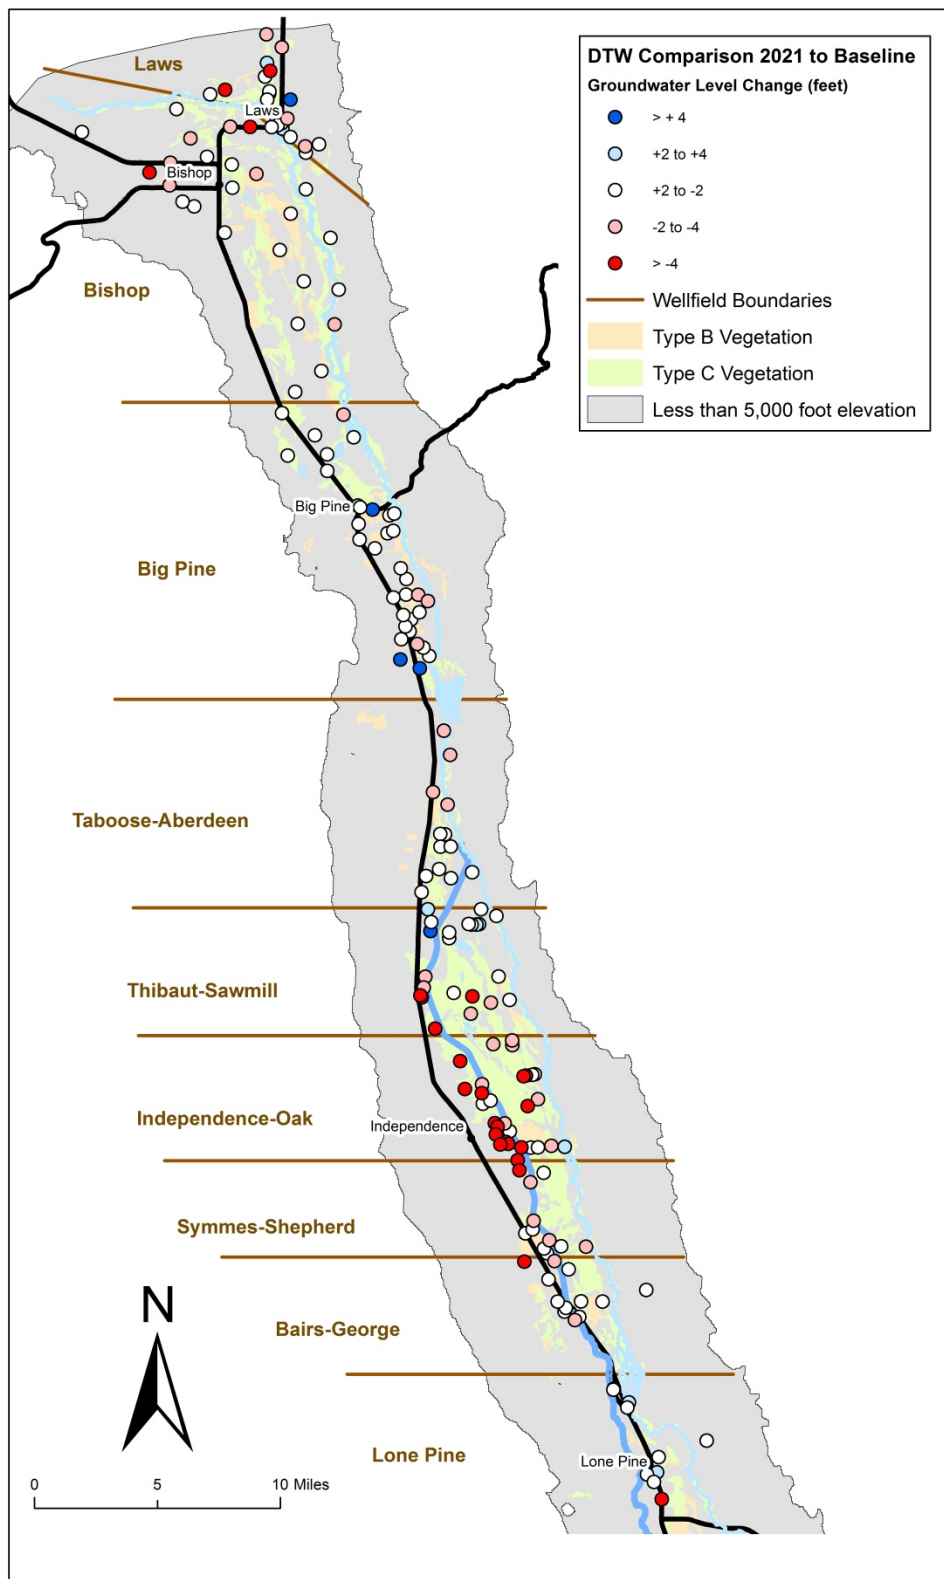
DTW Comparison 2021 to Baseline
Groundwater Level Change (feet)
> + 4
+2 to +4
+2 to -2
-2 to -4
> -4
Wellfield Boundaries
Type B Vegetation
Type C Vegetation
Less than 5,000 foot elevation

Laws
Laws
Bishop
Bishop
Big Pine
Big Pine
Taboose-Aberdeen
Thibaut-Sawmill
Independence-Oak
Independence
Symmes-Shepherd
Bairs-George
Lone Pine
Lone Pine
N
0
5
10 Miles